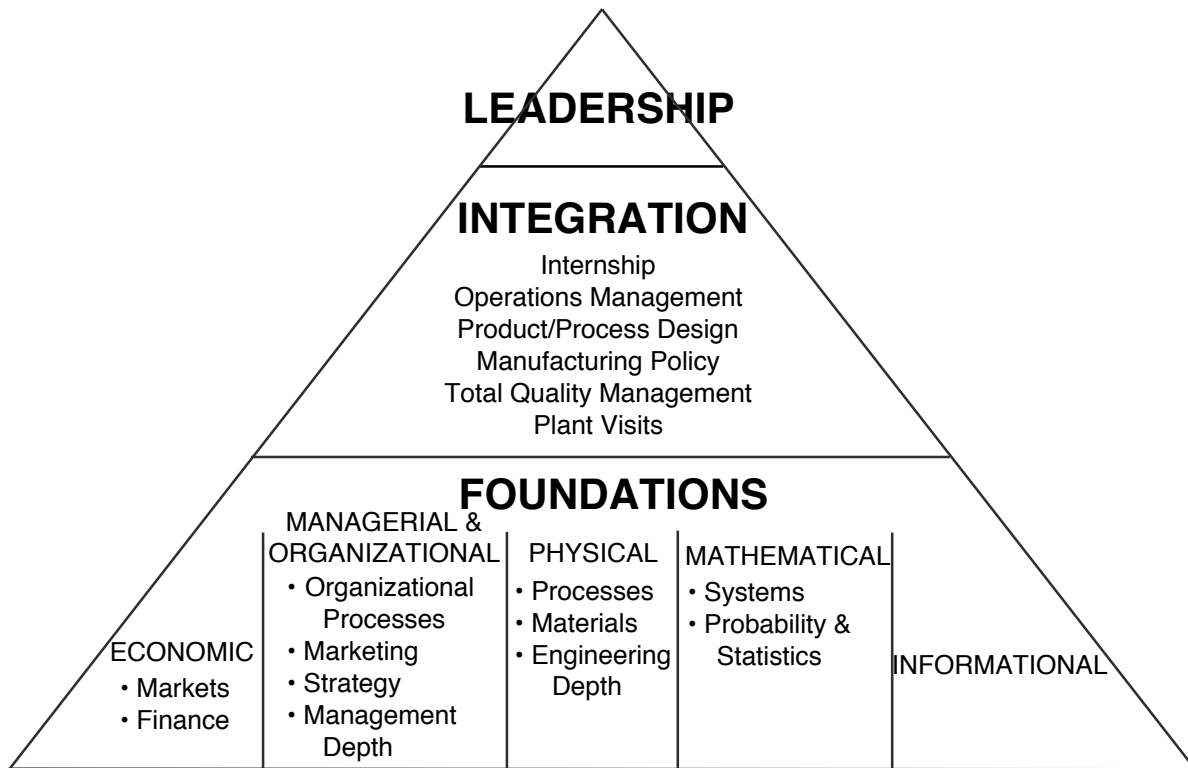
LEADERSHIP

INTEGRATION

Internship
Operations Management
Product/Process Design
Manufacturing Policy
Total Quality Management
Plant Visits

FOUNDATIONS

ECONOMIC
• Markets
• Finance

MANAGERIAL & ORGANIZATIONAL
• Organizational Processes
• Marketing
• Strategy
• Management Depth

PHYSICAL
• Processes
• Materials
• Engineering Depth

MATHEMATICAL
• Systems
• Probability & Statistics

INFORMATIONAL